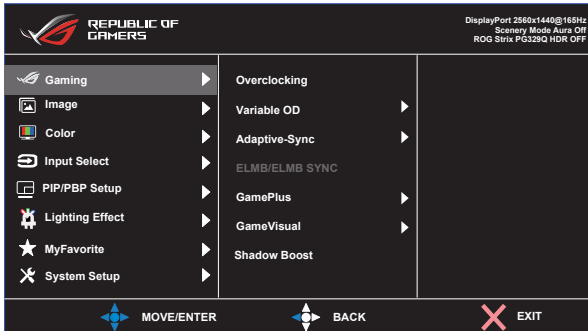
REPUBLIC OF GAMERS

DisplayPort 2560x1440@165Hz
Scenery Mode Aura Off
ROG Strix PG329Q HDR OFF

Gaming
Image
Color
Input Select
PIP/PBP Setup
Lighting Effect
MyFavorite
System Setup

Overclocking
Variable OD
Adaptive-Sync
ELMB/ELMB SYNC
GamePlus
GameVisual
Shadow Boost

MOVE/ENTER
BACK
EXIT